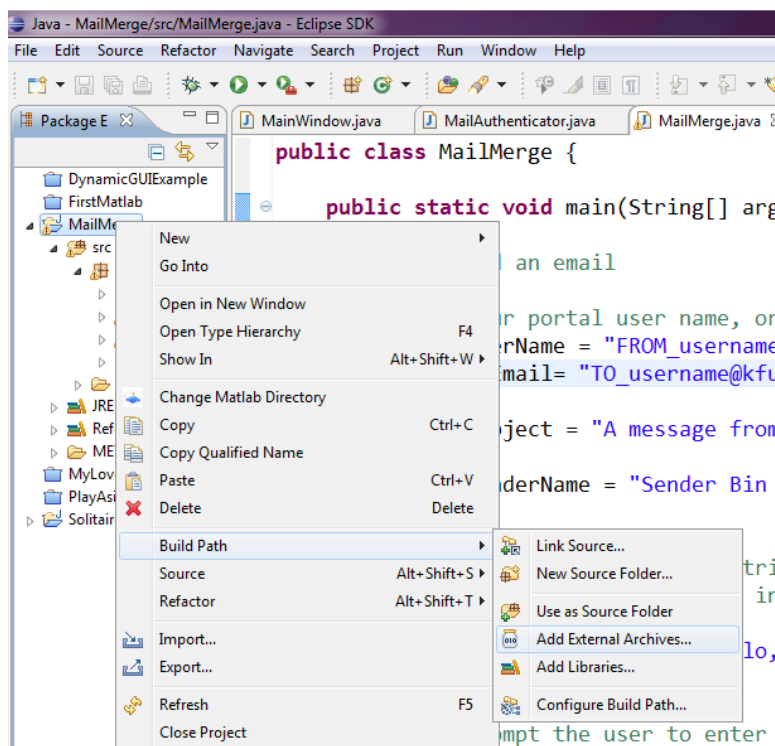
Java - MailMerge/src/MailMerge.java - Eclipse SDK

File Edit Source Refactor Navigate Search Project Run Window Help

Package E

MainWindow.java | MailAuthenticator.java | MailMerge.java

DynamicGUIExample
FirstMatlab
MailMe
src
JRE
Ref
ME
MyLov
PlayAsi
Solitair

public class MailMerge {

public static void main(String[] arg

l an email

r portal user name, or
erName = "FROM_username
mail= "TO_username@kfu

oject = "A message from

nderName = "Sender Bin

tri
in

lo,

ompt the user to enter

New
Go Into
Open in New Window
Open Type Hierarchy F4
Show In Alt+Shift+W
Change Matlab Directory
Copy Ctrl+C
Copy Qualified Name
Paste Ctrl+V
Delete Delete
Build Path
Source Alt+Shift+S
Refactor Alt+Shift+T
Import...
Export...
Refresh F5
Close Project

Link Source...
New Source Folder...
Use as Source Folder
Add External Archives...
Add Libraries...
Configure Build Path...